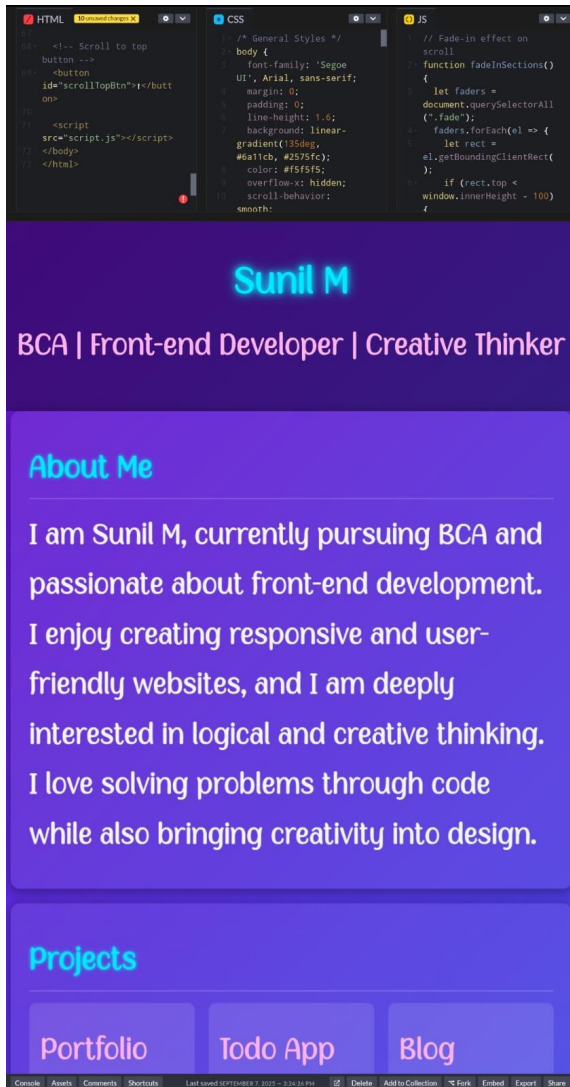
HTML 10 unsaved changes ×

67
68 <!-- Scroll to top button -->
69 <button id="scrollTopBtn">↑</button>

71 <script src="script.js"></script>
72 </body>
73 </html>

CSS

1 /* General Styles */
2 body {
3 font-family: 'Segoe UI', Arial, sans-serif;
4 margin: 0;
5 padding: 0;
6 line-height: 1.6;
7 background: linear-gradient(135deg, #6a11cb, #2575fc);
8 color: #f5f5f5;
9 overflow-x: hidden;
10 scroll-behavior: smooth;

JS

1 // Fade-in effect on scroll
2 function fadeInSections() {
3 let faders = document.querySelectorAll(".fade");
4 faders.forEach(el => {
5 let rect = el.getBoundingClientRect();
6 if (rect.top < window.innerHeight - 100) {

Sunil M

BCA | Front-end Developer | Creative Thinker

About Me

I am Sunil M, currently pursuing BCA and passionate about front-end development. I enjoy creating responsive and user-friendly websites, and I am deeply interested in logical and creative thinking. I love solving problems through code while also bringing creativity into design.

Projects

Portfolio

Todo App

Blog

Console Assets Comments Shortcuts Last saved SEPTEMBER 7, 2025 — 3:24:26 PM Delete Add to Collection Fork Embed Export Share